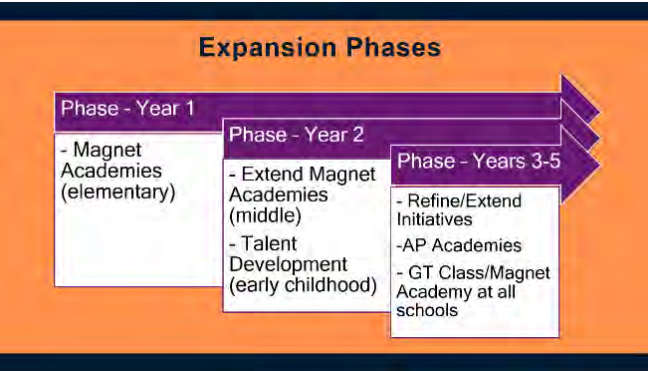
Expansion Phases

Phase - Year 1

- Magnet Academies (elementary)

Phase - Year 2

- Extend Magnet Academies (middle)

- Talent Development (early childhood)

Phase - Years 3-5

- Refine/Extend Initiatives

-AP Academies

- GT Class/Magnet Academy at all schools